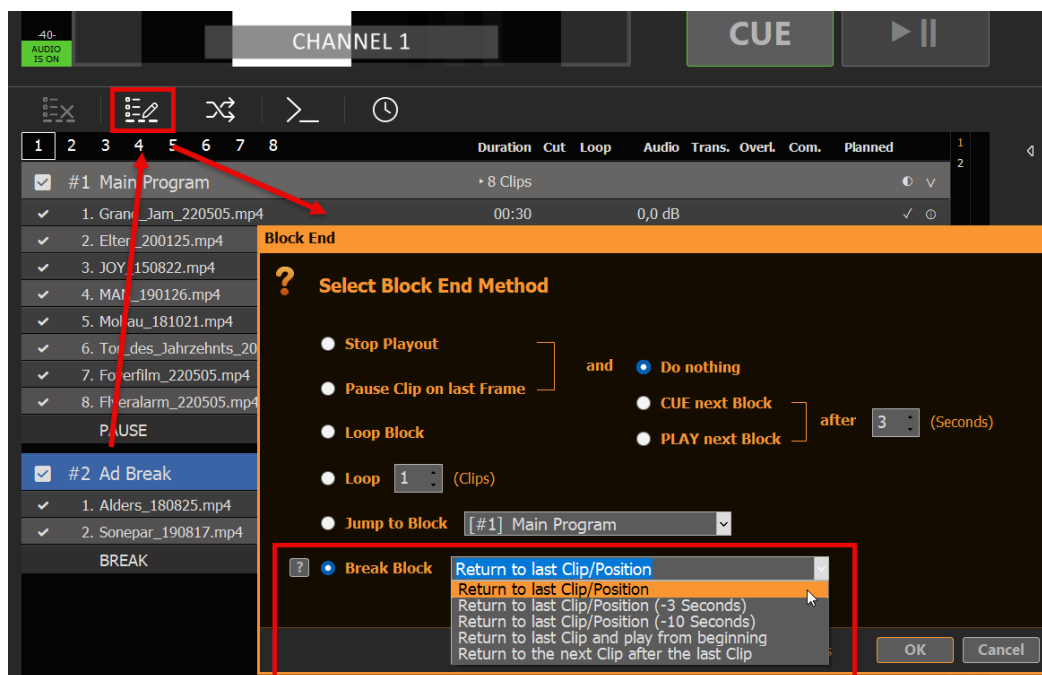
-40-
AUDIO IS ON

CHANNEL 1

CUE

1 2 3 4 5 6 7 8

Duration Cut Loop Audio Trans. Overl. Com. Planned

1
2

#1 Main Program
▸ 8 Clips

1. Grand_Jam_220505.mp4 00:30 0,0 dB
2. Elter_200125.mp4
3. JOY_150822.mp4
4. MAN_190126.mp4
5. Moldau_181021.mp4
6. Tor_des_Jahrzehnts_20
7. Fosterfilm_220505.mp4
8. Fleralarm_220505.mp4
PAUSE

#2 Ad Break
1. Alders_180825.mp4
2. Sonepar_190817.mp4
BREAK

Block End

?

Select Block End Method

Stop Playout
Pause Clip on last Frame
and
Do nothing
CUE next Block
PLAY next Block
after 3 (Seconds)
Loop Block
Loop 1 (Clips)
Jump to Block [#1] Main Program

?
Break Block Return to last Clip/Position
Return to last Clip/Position
Return to last Clip/Position (-3 Seconds)
Return to last Clip/Position (-10 Seconds)
Return to last Clip and play from beginning
Return to the next Clip after the last Clip

OK Cancel